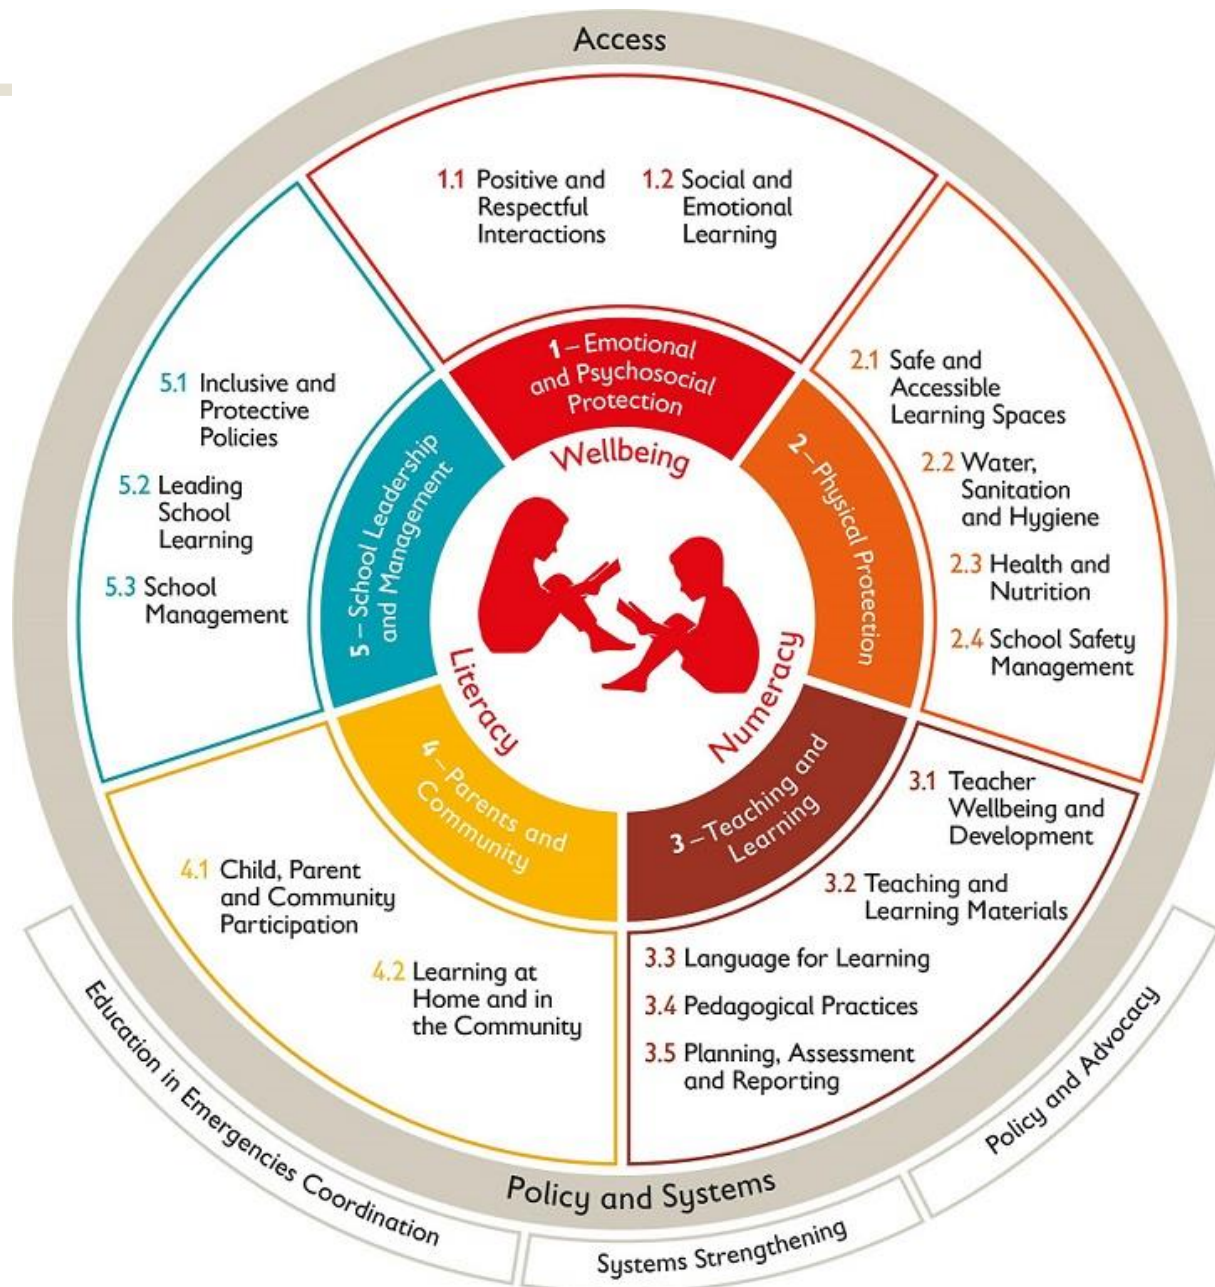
Access

1.1 Positive and Respectful Interactions

1.2 Social and Emotional Learning

1 – Emotional and Psychosocial Protection

Wellbeing

2.1 Safe and Accessible Learning Spaces

2.2 Water, Sanitation and Hygiene

2.3 Health and Nutrition

2.4 School Safety Management

2 – Physical Protection

Numeracy

3 – Teaching and Learning

3.1 Teacher Wellbeing and Development

3.2 Teaching and Learning Materials

3.3 Language for Learning

3.4 Pedagogical Practices

3.5 Planning, Assessment and Reporting

Literacy

4 – Parents and Community

4.1 Child, Parent and Community Participation

4.2 Learning at Home and in the Community

5 – School Leadership and Management

5.1 Inclusive and Protective Policies

5.2 Leading School Learning

5.3 School Management

Policy and Systems

Education in Emergencies Coordination

Systems Strengthening

Policy and Advocacy